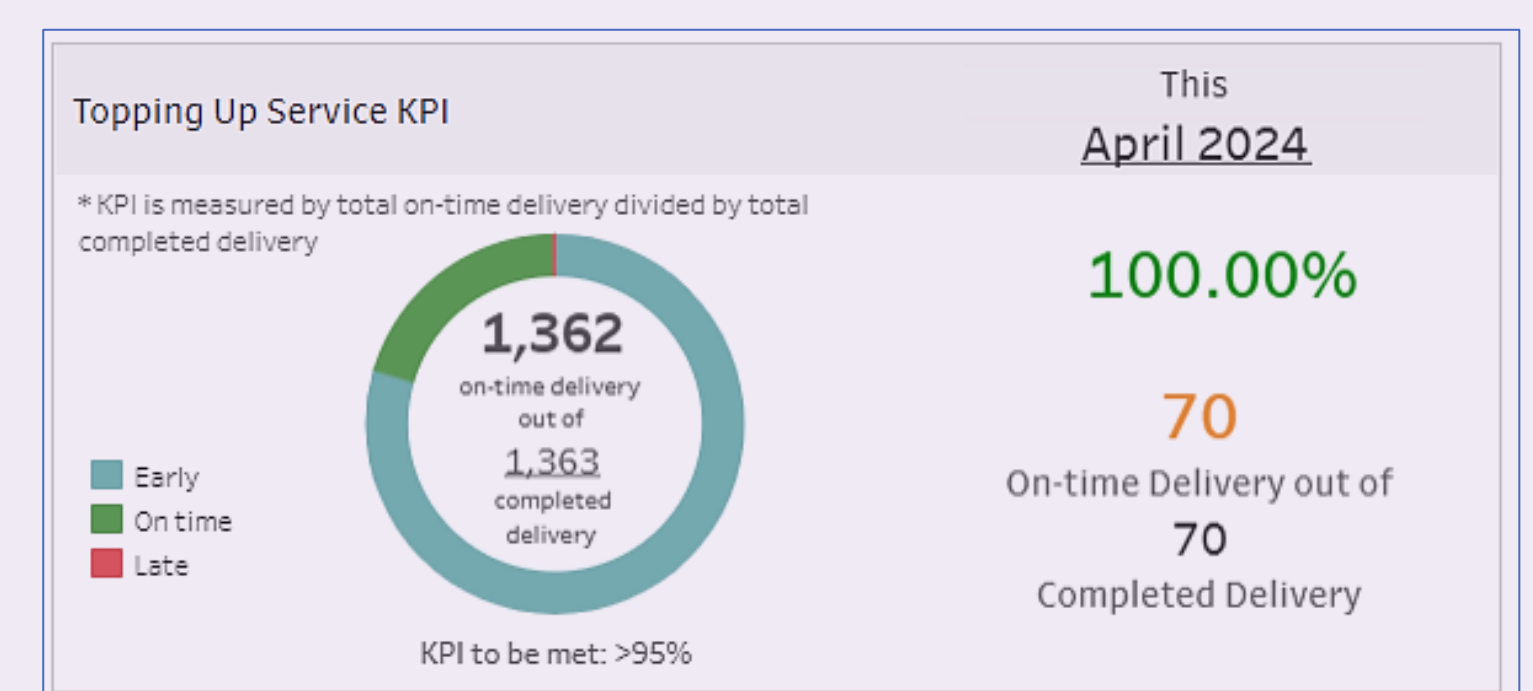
Topping Up Service KPI

This
April 2024

* KPI is measured by total on-time delivery divided by total completed delivery

1,362
on-time delivery
out of
1,363
completed
delivery

Early
On time
Late

KPI to be met: >95%

100.00%

70
On-time Delivery out of
70
Completed Delivery